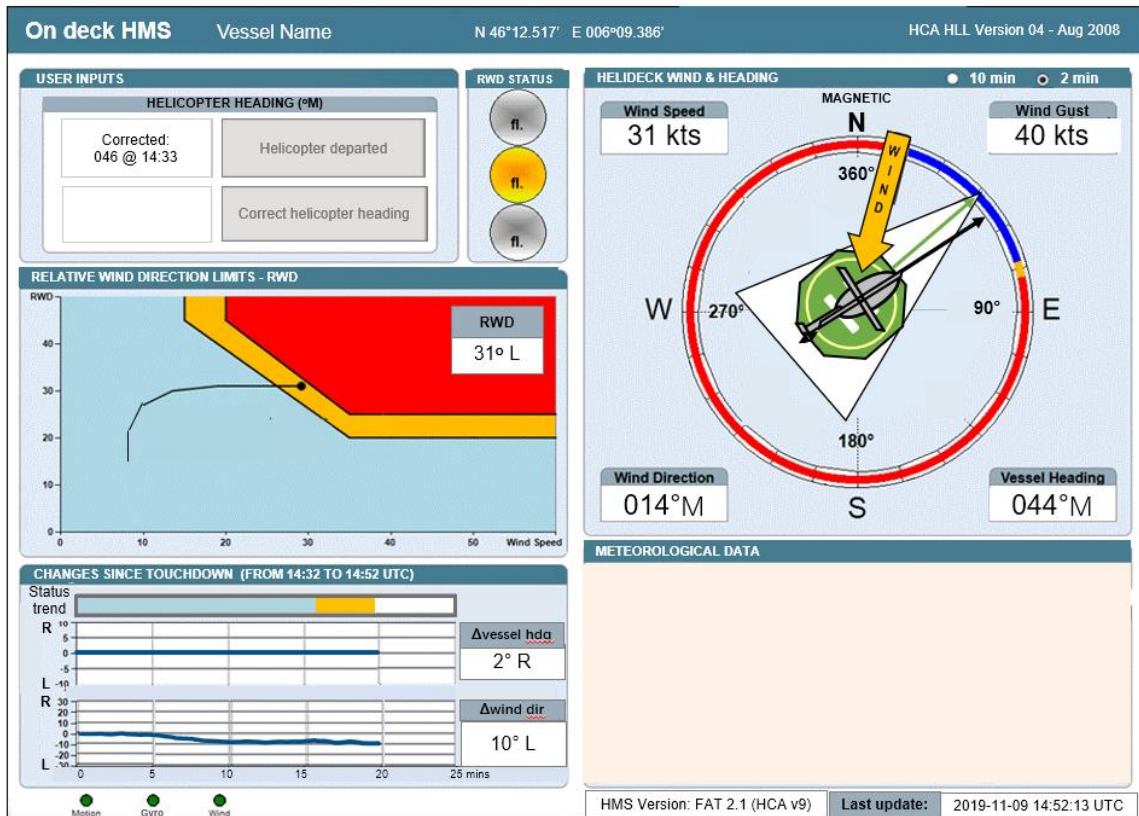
On deck HMS Vessel Name N 46°12.517' E 006°09.386' HCA HLL Version 04 - Aug 2008

USER INPUTS

HELICOPTER HEADING (ºM)

Corrected: 046 @ 14:33

Helicopter departed

Correct helicopter heading

RWD STATUS

fl.

fl.

fl.

RELATIVE WIND DIRECTION LIMITS - RWD

RWD

40

30

20

10

0

0 10 20 30 40 50 Wind Speed

RWD

31º L

CHANGES SINCE TOUCHDOWN (FROM 14:32 TO 14:52 UTC)

Status trend

R 10 5 0 -5 L -10

Δvessel hdg

2° R

R 30 20 10 0 -10 -20 L -30

Δwind dir

10° L

0 5 10 15 20 25 mins

Motion Gyro Wind

HELIDECK WIND & HEADING

10 min 2 min

Wind Speed

31 kts

MAGNETIC

N

WIND

Wind Gust

40 kts

360°

W 270°

90° E

180°

Wind Direction

014°M

S

Vessel Heading

044°M

METEOROLOGICAL DATA

HMS Version: FAT 2.1 (HCA v9) Last update: 2019-11-09 14:52:13 UTC